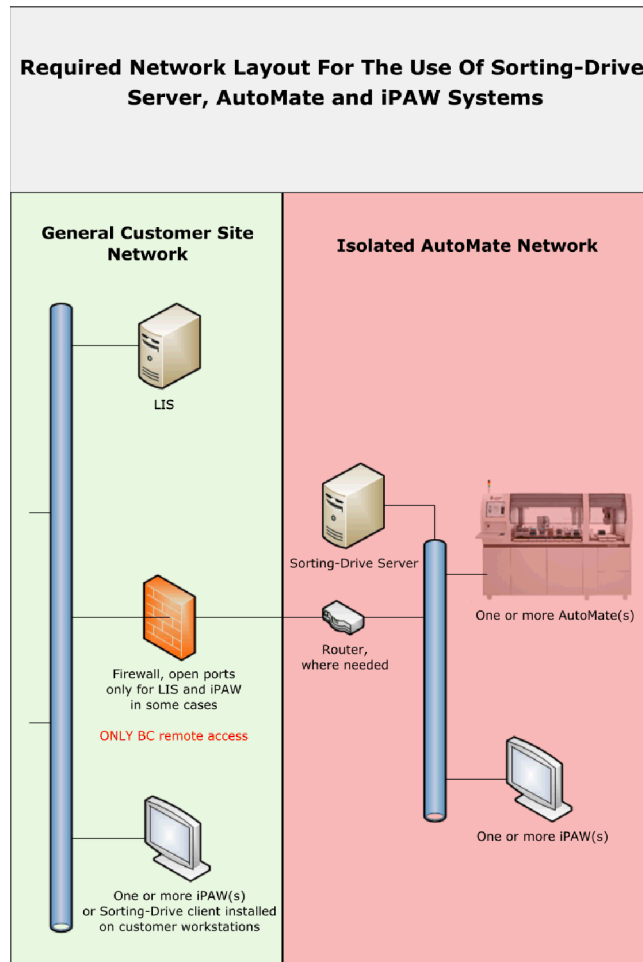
Required Network Layout For The Use Of Sorting-Drive Server, AutoMate and iPAW Systems

General Customer Site Network

Isolated AutoMate Network

LIS

Sorting-Drive Server

One or more AutoMate(s)

Firewall, open ports only for LIS and iPAW in some cases

ONLY BC remote access

Router, where needed

One or more iPAW(s)

One or more iPAW(s) or Sorting-Drive client installed on customer workstations